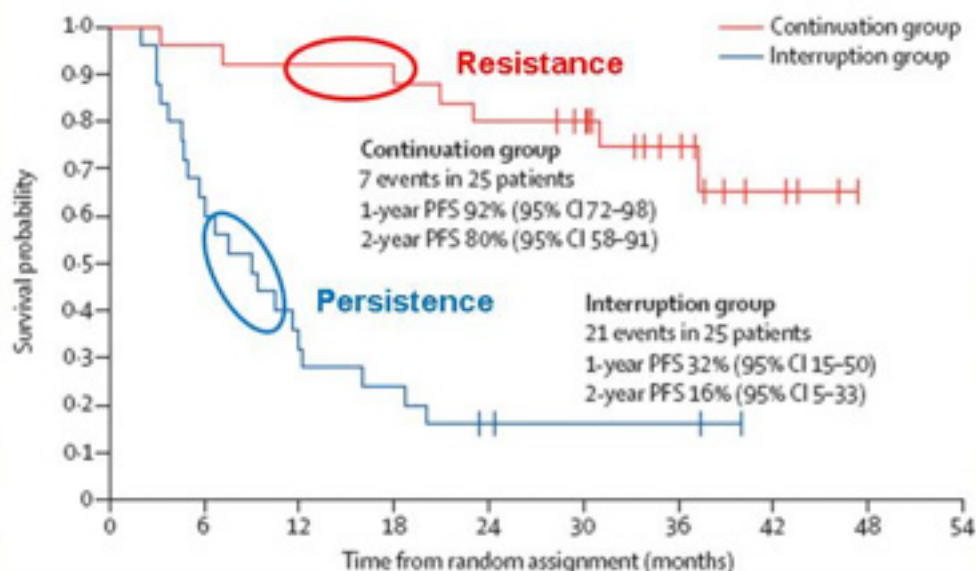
Continuation group
Interruption group

Resistance

Continuation group
7 events in 25 patients
1-year PFS 92% (95% CI 72–98)
2-year PFS 80% (95% CI 58–91)

Persistence

Interruption group
21 events in 25 patients
1-year PFS 32% (95% CI 15–50)
2-year PFS 16% (95% CI 5–33)

Survival probability

1·0
0·9
0·8
0·7
0·6
0·5
0·4
0·3
0·2
0·1
0

0
6
12
18
24
30
36
42
48
54

Time from random assignment (months)